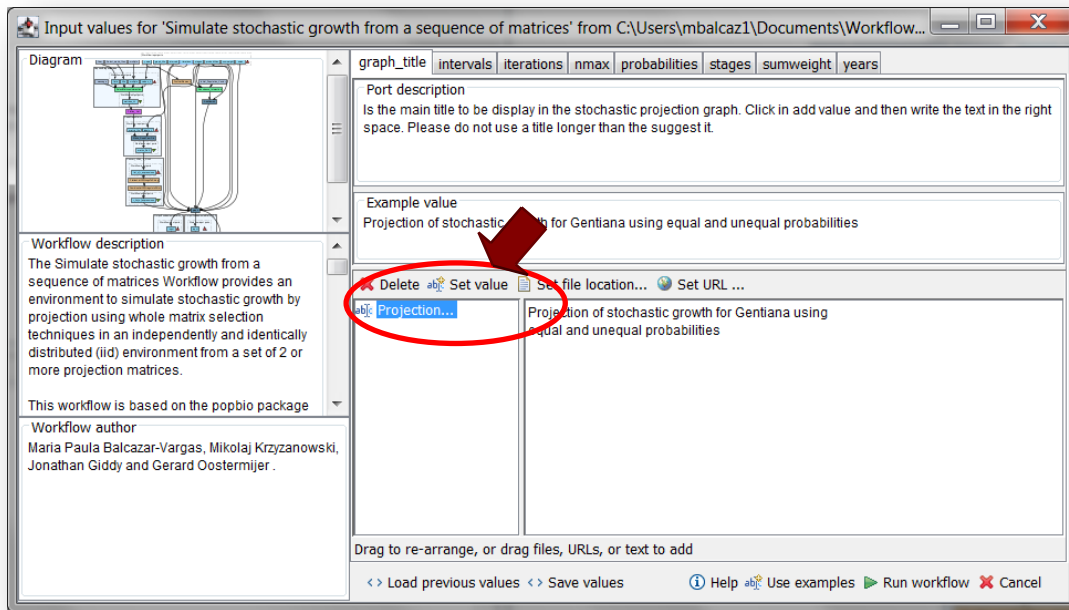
Input values for 'Simulate stochastic growth from a sequence of matrices' from C:\Users\mbalcaz1\Documents\Workflow...

Diagram

graph_title | intervals | iterations | nmax | probabilities | stages | sumweight | years

Port description
Is the main title to be display in the stochastic projection graph. Click in add value and then write the text in the right space. Please do not use a title longer than the suggest it.

Example value
Projection of stochastic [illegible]th for Gentiana using equal and unequal probabilities

Workflow description
The Simulate stochastic growth from a sequence of matrices Workflow provides an environment to simulate stochastic growth by projection using whole matrix selection techniques in an independently and identically distributed (iid) environment from a set of 2 or more projection matrices.

This workflow is based on the popbio package

Delete  Set value  Set file location...  Set URL ...

Projection...

Projection of stochastic growth for Gentiana using equal and unequal probabilities

Workflow author
Maria Paula Balcazar-Vargas, Mikolaj Krzyzanowski, Jonathan Giddy and Gerard Oostermijer .

Drag to re-arrange, or drag files, URLs, or text to add

Load previous values  Save values  Help  Use examples  Run workflow  Cancel